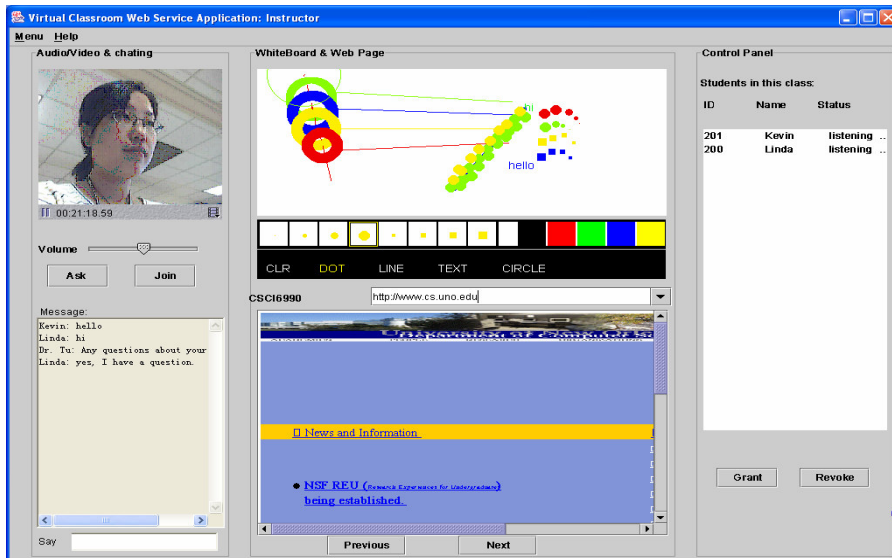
Virtual Classroom Web Service Application: Instructor

Menu Help

Audio/Video & chating

00:21:18.59

Volume

Ask Join

Message:

Kevin: hello
Linda: hi
Dr. Tu: Any questions about your
Linda: yes, I have a question.

Say

WhiteBoard & Web Page

hi

hello

CLR DOT LINE TEXT CIRCLE

CSCI6990

http://www.cs.uno.edu

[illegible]

News and Information

NSF REU (Research Experiences for Undergraduates) being established.

Previous Next

Control Panel

Students in this class:

| ID | Name | Status |
|---|---|---|
| 201 | Kevin | listening ... |
| 200 | Linda | listening ... |

Grant Revoke